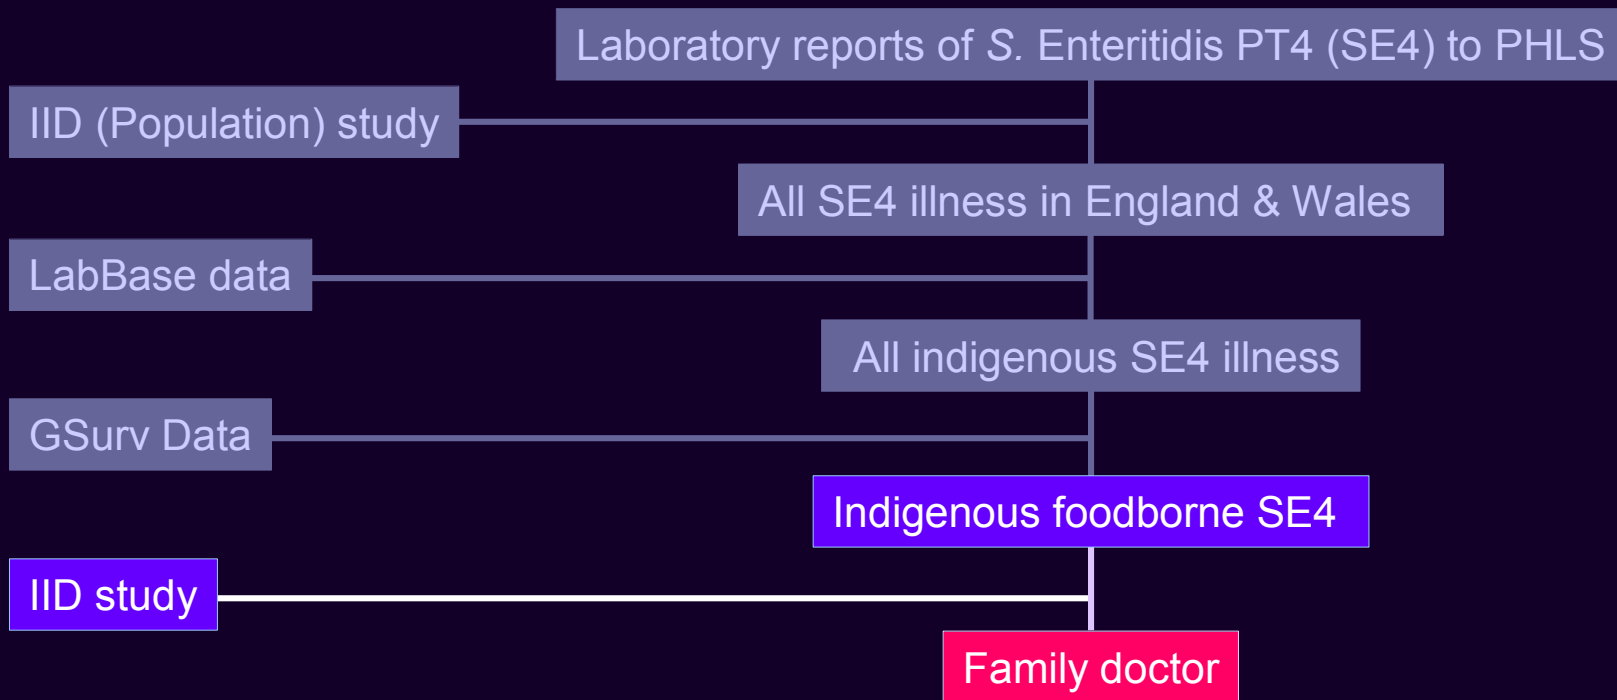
Laboratory reports of S. Enteritidis PT4 (SE4) to PHLS

IID (Population) study

All SE4 illness in England & Wales

LabBase data

All indigenous SE4 illness

GSurv Data

Indigenous foodborne SE4

IID study

Family doctor